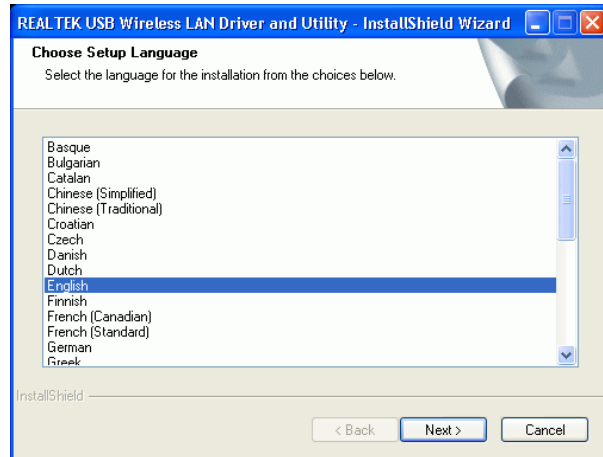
REALTEK USB Wireless LAN Driver and Utility - InstallShield Wizard

Choose Setup Language

Select the language for the installation from the choices below.

Basque
Bulgarian
Catalan
Chinese (Simplified)
Chinese (Traditional)
Croatian
Czech
Danish
Dutch
English
Finnish
French (Canadian)
French (Standard)
German
Greek

InstallShield

< Back
Next >
Cancel